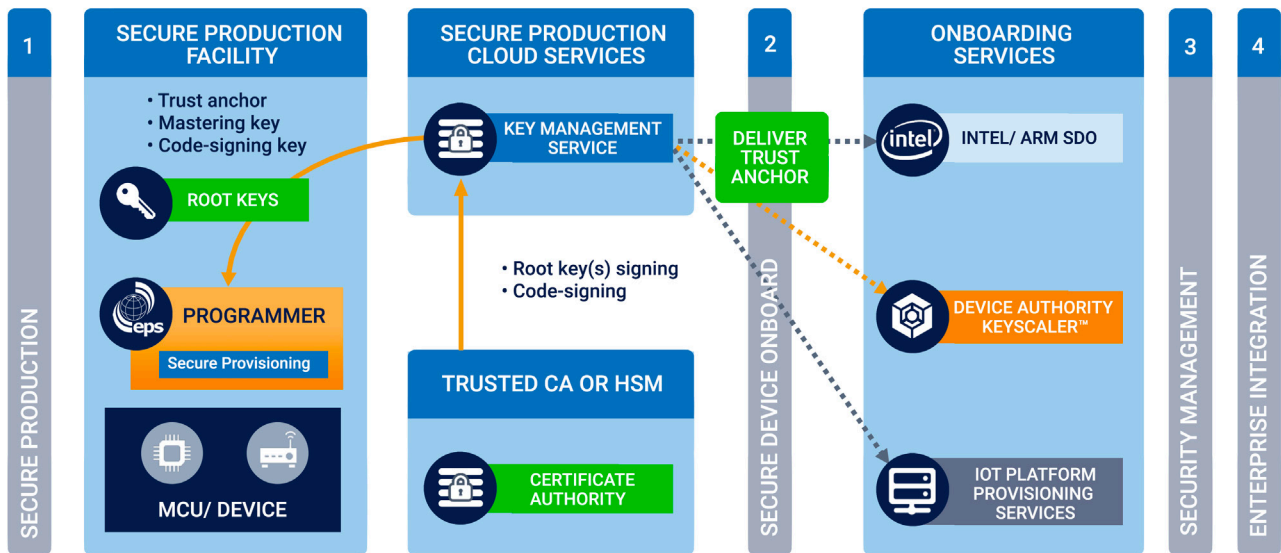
1

SECURE PRODUCTION

SECURE PRODUCTION FACILITY

• Trust anchor
• Mastering key
• Code-signing key

ROOT KEYS

eps

PROGRAMMER

Secure Provisioning

MCU/ DEVICE

SECURE PRODUCTION CLOUD SERVICES

KEY MANAGEMENT SERVICE

• Root key(s) signing
• Code-signing

TRUSTED CA OR HSM

CERTIFICATE AUTHORITY

2

SECURE DEVICE ONBOARD

DELIVER TRUST ANCHOR

ONBOARDING SERVICES

intel

INTEL/ ARM SDO

DEVICE AUTHORITY KEYSCALER™

IOT PLATFORM PROVISIONING SERVICES

3

SECURITY MANAGEMENT

4

ENTERPRISE INTEGRATION